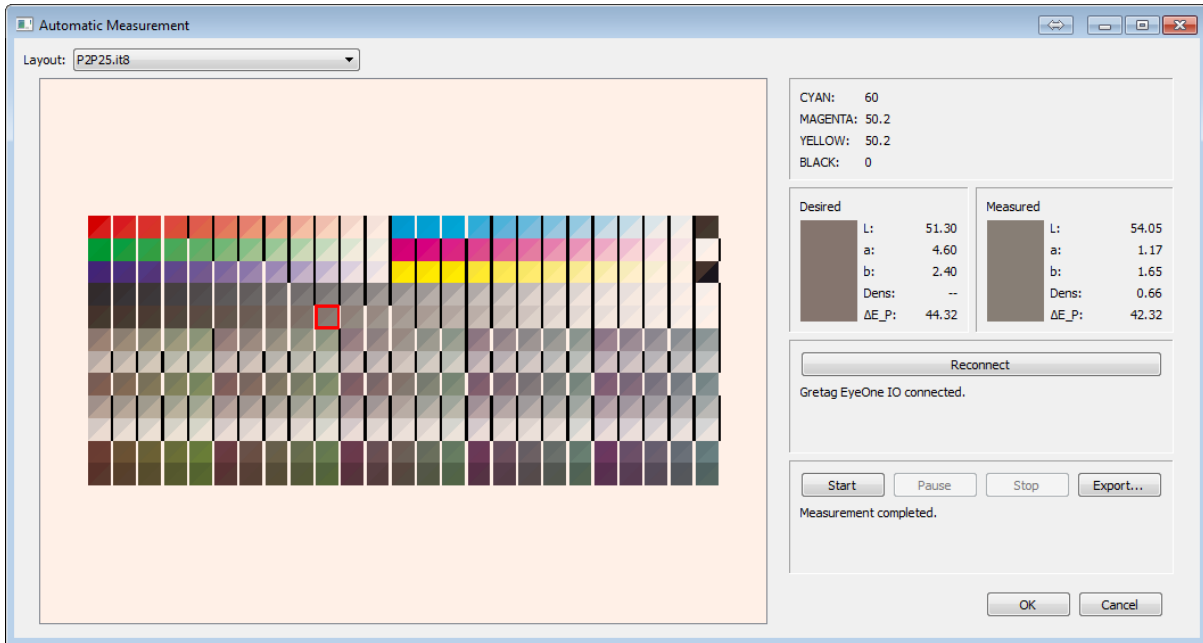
Automatic Measurement

Layout: P2P25.it8

CYAN: 60
MAGENTA: 50.2
YELLOW: 50.2
BLACK: 0

Desired
L: 51.30
a: 4.60
b: 2.40
Dens: --
ΔE_P: 44.32

Measured
L: 54.05
a: 1.17
b: 1.65
Dens: 0.66
ΔE_P: 42.32

Reconnect

Gretag EyeOne IO connected.

Start
Pause
Stop
Export...

Measurement completed.

OK
Cancel